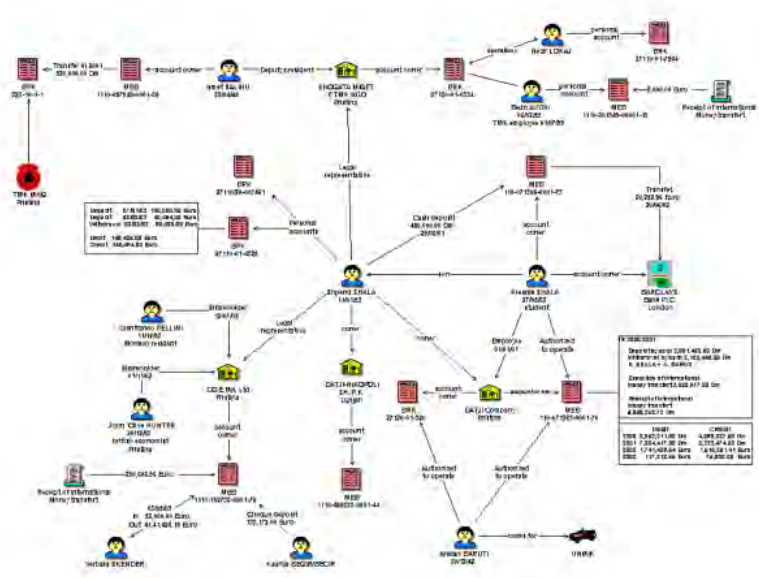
BPK
Transfer 41,391
BKB
account owner
Besart BALIU
Deposit, investment
SHOQATA MBETJ TEB NGO
account owner
BKB
mandates
Beqir LOKAJ
personal account
BPK
Bedri ARDIN
personal account
MEB
Receipt of international Money transfer
TBK BANK Pristina
BPK
Legal representative
MEB
Transfer
Personal accounts
Cash deposit
BPK
account owner
Deposit
Deposit
Withdrawal
Deposit
Credit
Shpend ZHALA
son
Aradit ZHALA
account owner
BARCLAYS BANK PLC London
Gianfranco PELLINI
Shareholder
Legal representative
owner
owner
Employer
Authorized to operate
Shareholder
CELERA Ltd Pristina
DATA NIKOPOLI SH.P.K.
account owner
BPK
account owner
DATAI Company Pristina
account owner
MEB
John Clive HUNTER
account owner
account owner
Receipt of international Money transfer
MEB
MEB
Authorized to operate
Authorized to operate
Deposit
Cheque deposit
works for
Ardian DAKUTI
UNMIK
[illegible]